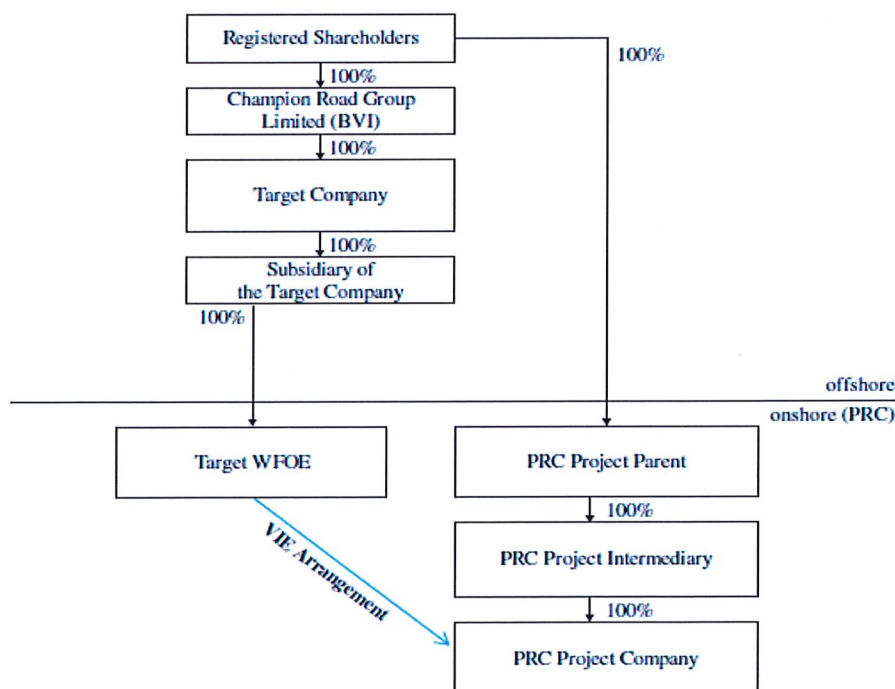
Registered Shareholders

100%

100%

Champion Road Group Limited (BVI)

100%

Target Company

100%

Subsidiary of the Target Company

100%

offshore

onshore (PRC)

Target WFOE

PRC Project Parent

100%

PRC Project Intermediary

100%

PRC Project Company

VIE Arrangement